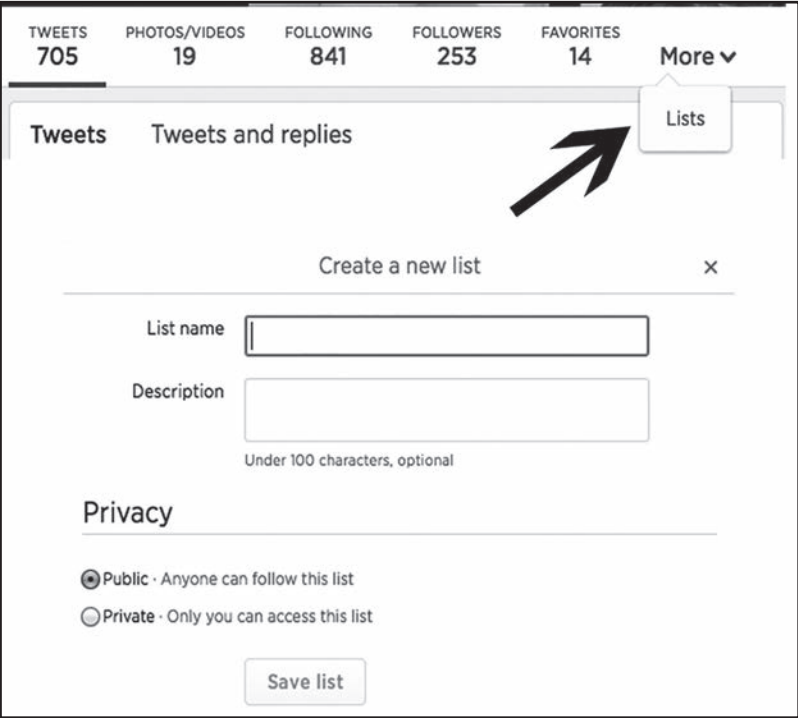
TWEETS 705
PHOTOS/VIDEOS 19
FOLLOWING 841
FOLLOWERS 253
FAVORITES 14
More

Lists

Tweets
Tweets and replies

Create a new list
×

List name

Description

Under 100 characters, optional

Privacy

Public · Anyone can follow this list

Private · Only you can access this list

Save list